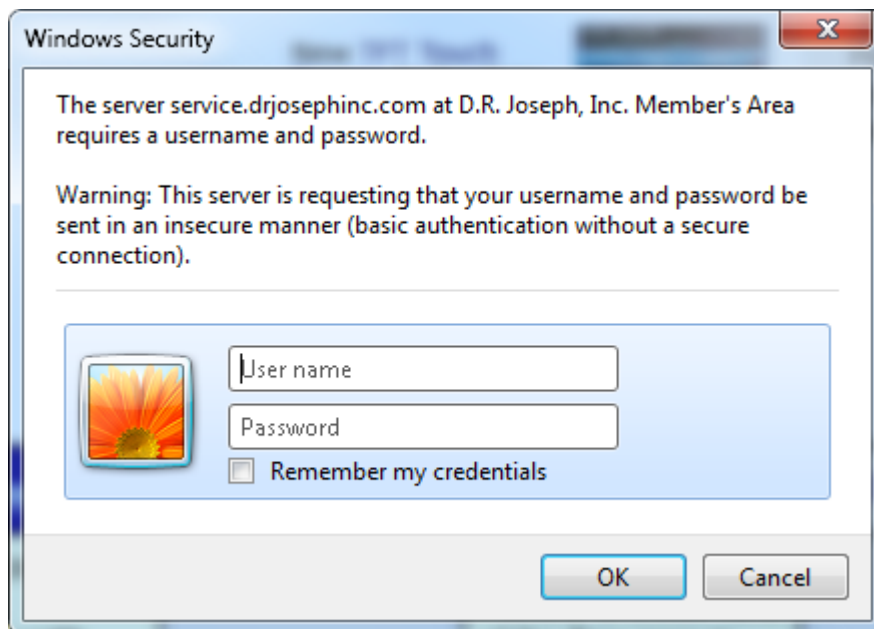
Windows Security

The server service.drjosephinc.com at D.R. Joseph, Inc. Member's Area requires a username and password.

Warning: This server is requesting that your username and password be sent in an insecure manner (basic authentication without a secure connection).

User name

Password

Remember my credentials

OK

Cancel